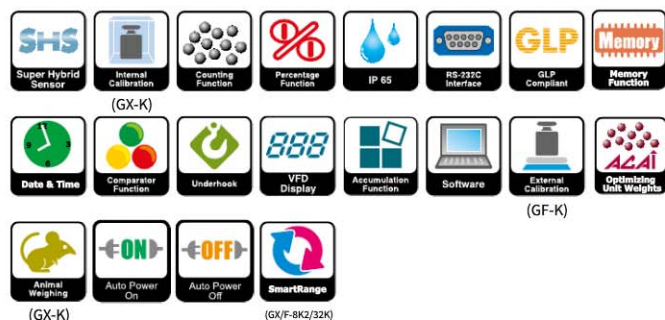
SHS
Super Hybrid Sensor

Internal Calibration
(GX-K)

Counting Function

%
Percentage Function

IP 65

RS-232C Interface

GLP
GLP Compliant

Memory
Memory Function

Date & Time

Comparator Function

Underhook

888
VFD Display

Accumulation Function

Software

External Calibration
(GF-K)

ACAI
Optimizing Unit Weights

Animal Weighing
(GX-K)

ON
Auto Power On

OFF
Auto Power Off

SmartRange
(GX/F-8K2/32K)